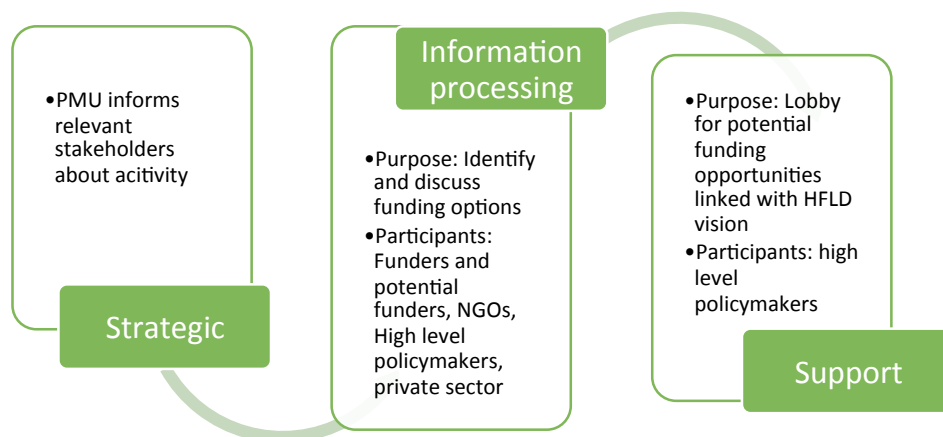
•PMU informs relevant stakeholders about acitivity

Strategic

Information processing

•Purpose: Identify and discuss funding options
•Participants: Funders and potential funders, NGOs, High level policymakers, private sector

•Purpose: Lobby for potential funding opportunities linked with HFLD vision
•Participants: high level policymakers

Support